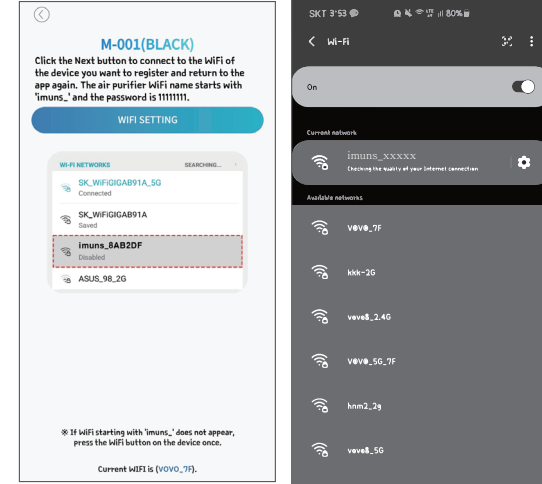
M-001(BLACK)

Click the Next button to connect to the WiFi of the device you want to register and return to the app again. The air purifier WiFi name starts with 'imuns_' and the password is 11111111.

WIFI SETTING

WI-FI NETWORKS SEARCHING...

SK_WiFiGIGAB91A_5G
Connected

SK_WiFiGIGAB91A
Saved

imuns_8AB2DF
Disabled

ASUS_98_2G

※ If WiFi starting with 'imuns_' does not appear, press the WiFi button on the device once.

Current WIFI is (VOVO_7F).

SKT 3:53 80%

Wi-Fi

On

Current network

imuns_xxxxx
Checking the quality of your Internet connection

Available networks

VOVO_7F

kkk-2G

vovo8_2.4G

VOVO_5G_7F

hnm2_2g

vovo8_5G